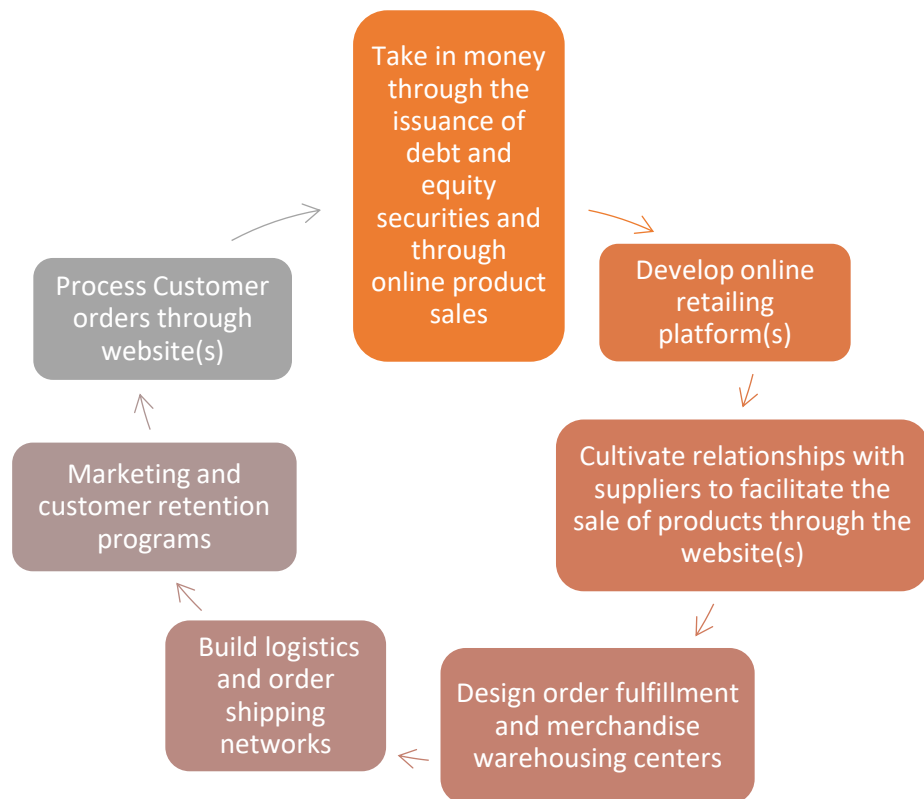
Take in money through the issuance of debt and equity securities and through online product sales

Develop online retailing platform(s)

Cultivate relationships with suppliers to facilitate the sale of products through the website(s)

Design order fulfillment and merchandise warehousing centers

Build logistics and order shipping networks

Marketing and customer retention programs

Process Customer orders through website(s)